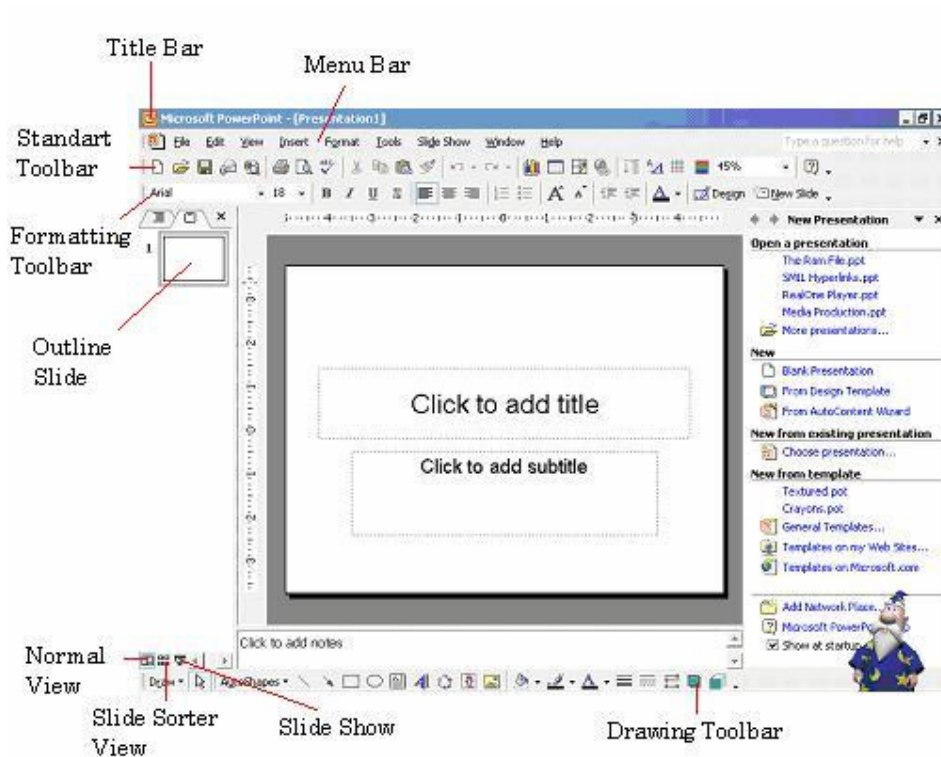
Title Bar

Menu Bar

Microsoft PowerPoint - [Presentation1]

Standart Toolbar

File Edit View Insert Format Tools Slide Show Window Help

Type a question for help

45%

Formatting Toolbar

Arial 18 B I U S A Design New Slide

1

Outline Slide

New Presentation

Open a presentation

The Ram File.ppt

SMIL Hyperlinks.ppt

RealOne Player.ppt

Media Production.ppt

More presentations...

New

Blank Presentation

From Design Template

From AutoContent Wizard

New from existing presentation

Choose presentation...

New from template

Textured.pot

Crayons.pot

General Templates...

Templates on my Web Sites...

Templates on Microsoft.com

Add Network Place...

Microsoft PowerPo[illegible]

Show at startup

Click to add title

Click to add subtitle

Click to add notes

Normal View

Draw AutoShapes

Slide Sorter View

Slide Show

Drawing Toolbar